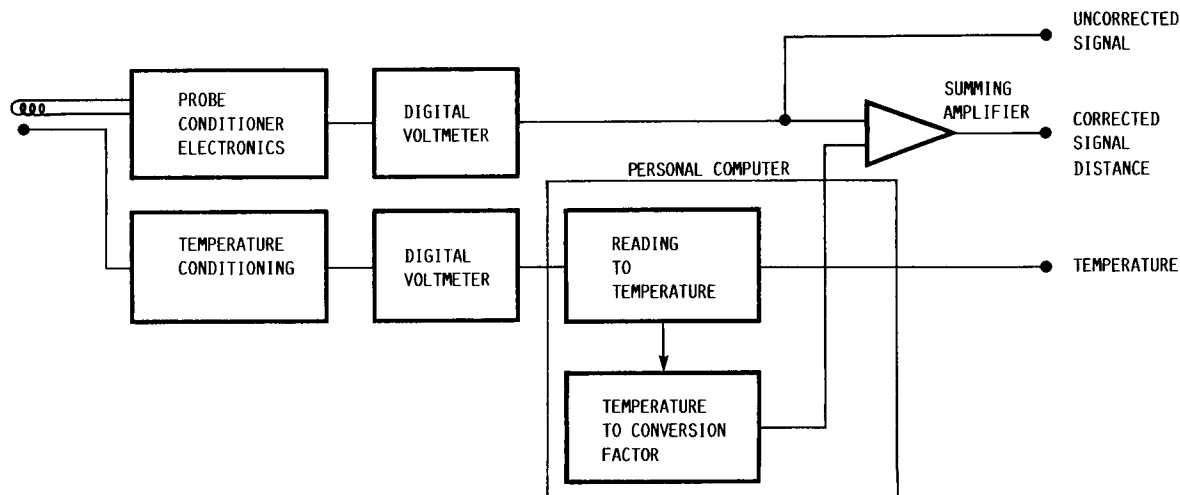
UNCORRECTED SIGNAL

PROBE CONDITIONER ELECTRONICS

DIGITAL VOLTMETER

SUMMING AMPLIFIER

CORRECTED SIGNAL DISTANCE

PERSONAL COMPUTER

TEMPERATURE CONDITIONING

DIGITAL VOLTMETER

READING TO TEMPERATURE

TEMPERATURE

TEMPERATURE TO CONVERSION FACTOR